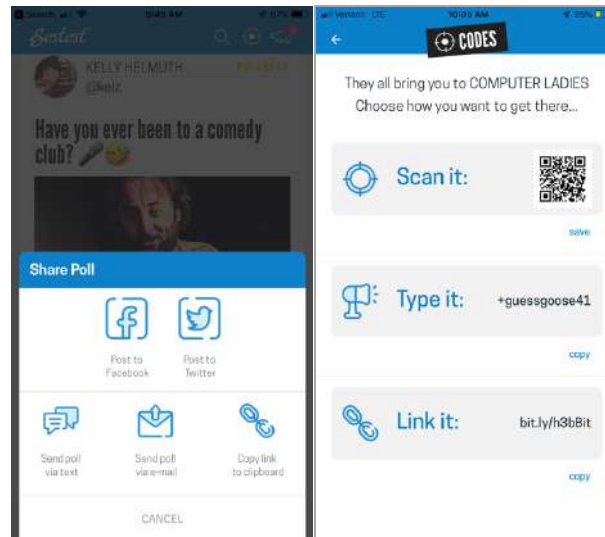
Search 9:43 AM 67%
Swlot
KELLY HELMUTH
@kelz
Have you ever been to a comedy club? 🎤😊

Share Poll
Post to Facebook
Post to Twitter
Send poll via text
Send poll via e-mail
Copy link to clipboard
CANCEL

Verizon LTE 10:10 AM 35%
CODES
They all bring you to COMPUTER LADIES
Choose how you want to get there...
Scan it:
save
Type it: +guessgoose41
copy
Link it: bit.ly/h3bBit
copy